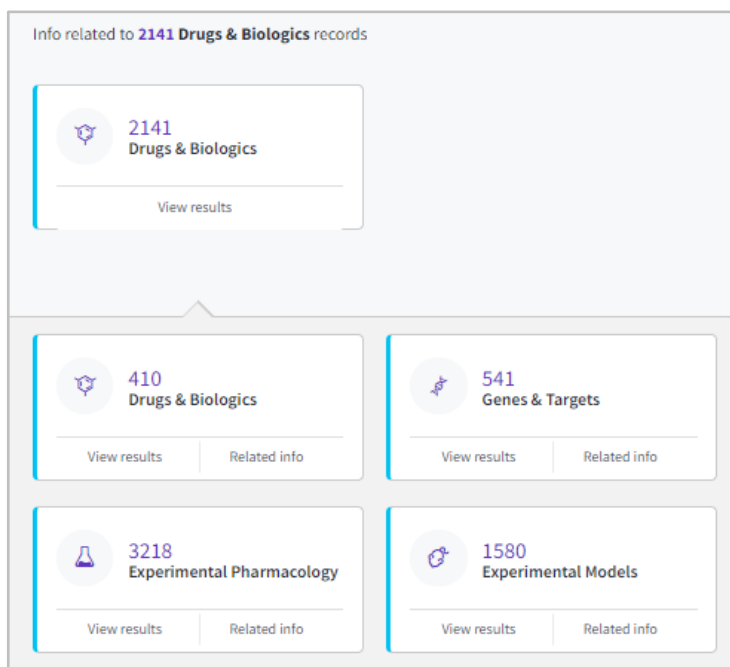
Info related to **2141 Drugs & Biologics** records

2141
Drugs & Biologics
View results

410
Drugs & Biologics
View results
Related info

541
Genes & Targets
View results
Related info

3218
Experimental Pharmacology
View results
Related info

1580
Experimental Models
View results
Related info